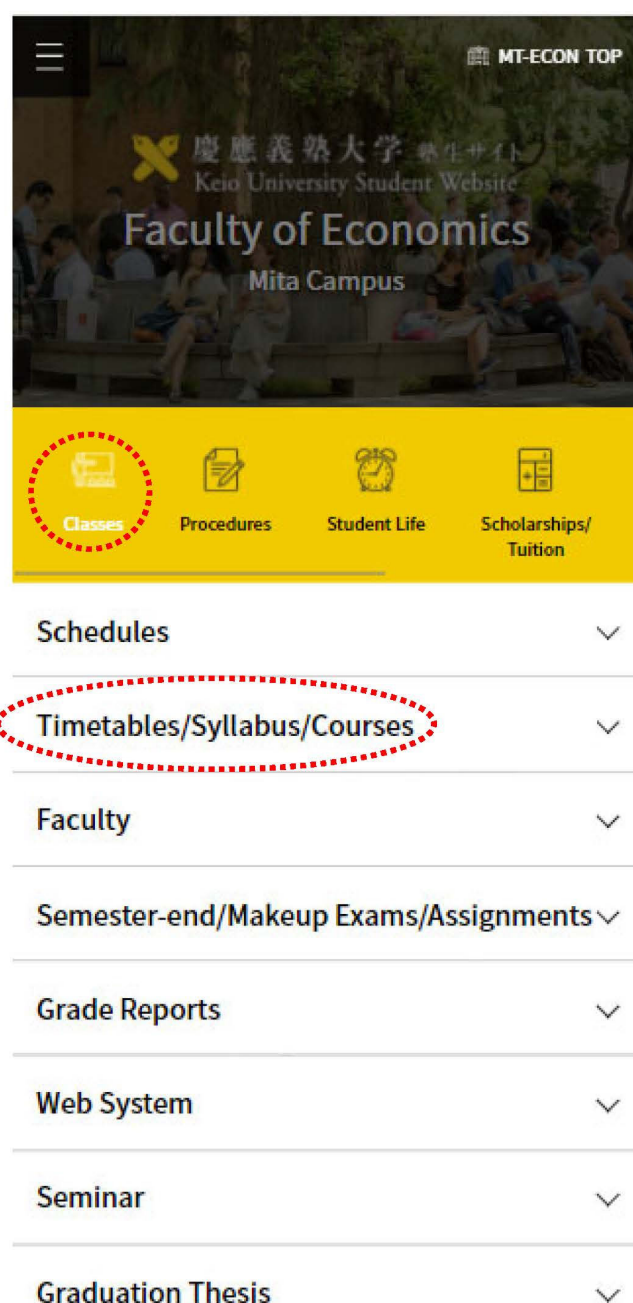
MT-ECON TOP

慶應義塾大学 塾生サイト
Keio University Student Website
Faculty of Economics
Mita Campus

Classes
Procedures
Student Life
Scholarships/ Tuition

Schedules
Timetables/Syllabus/Courses
Faculty
Semester-end/Makeup Exams/Assignments
Grade Reports
Web System
Seminar
Graduation Thesis